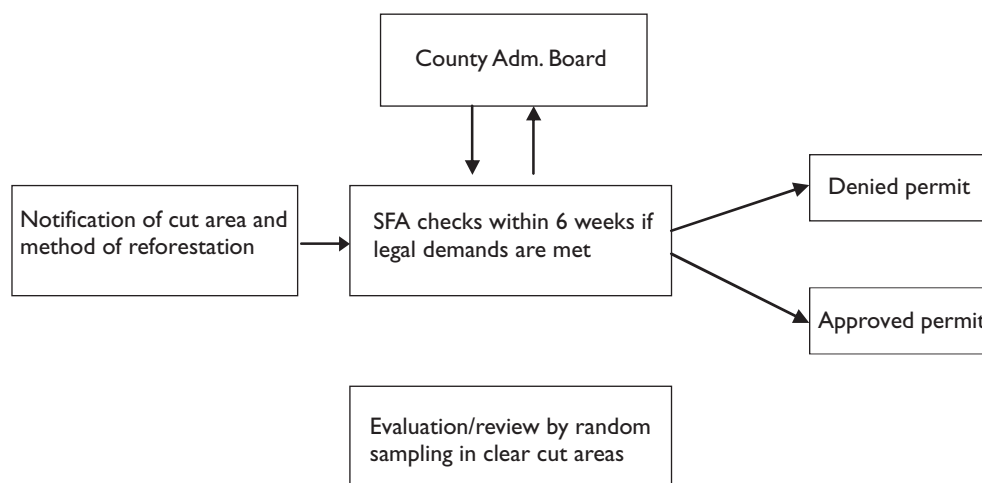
County Adm. Board

Notification of cut area and method of reforestation

SFA checks within 6 weeks if legal demands are met

Denied permit

Approved permit

Evaluation/review by random sampling in clear cut areas